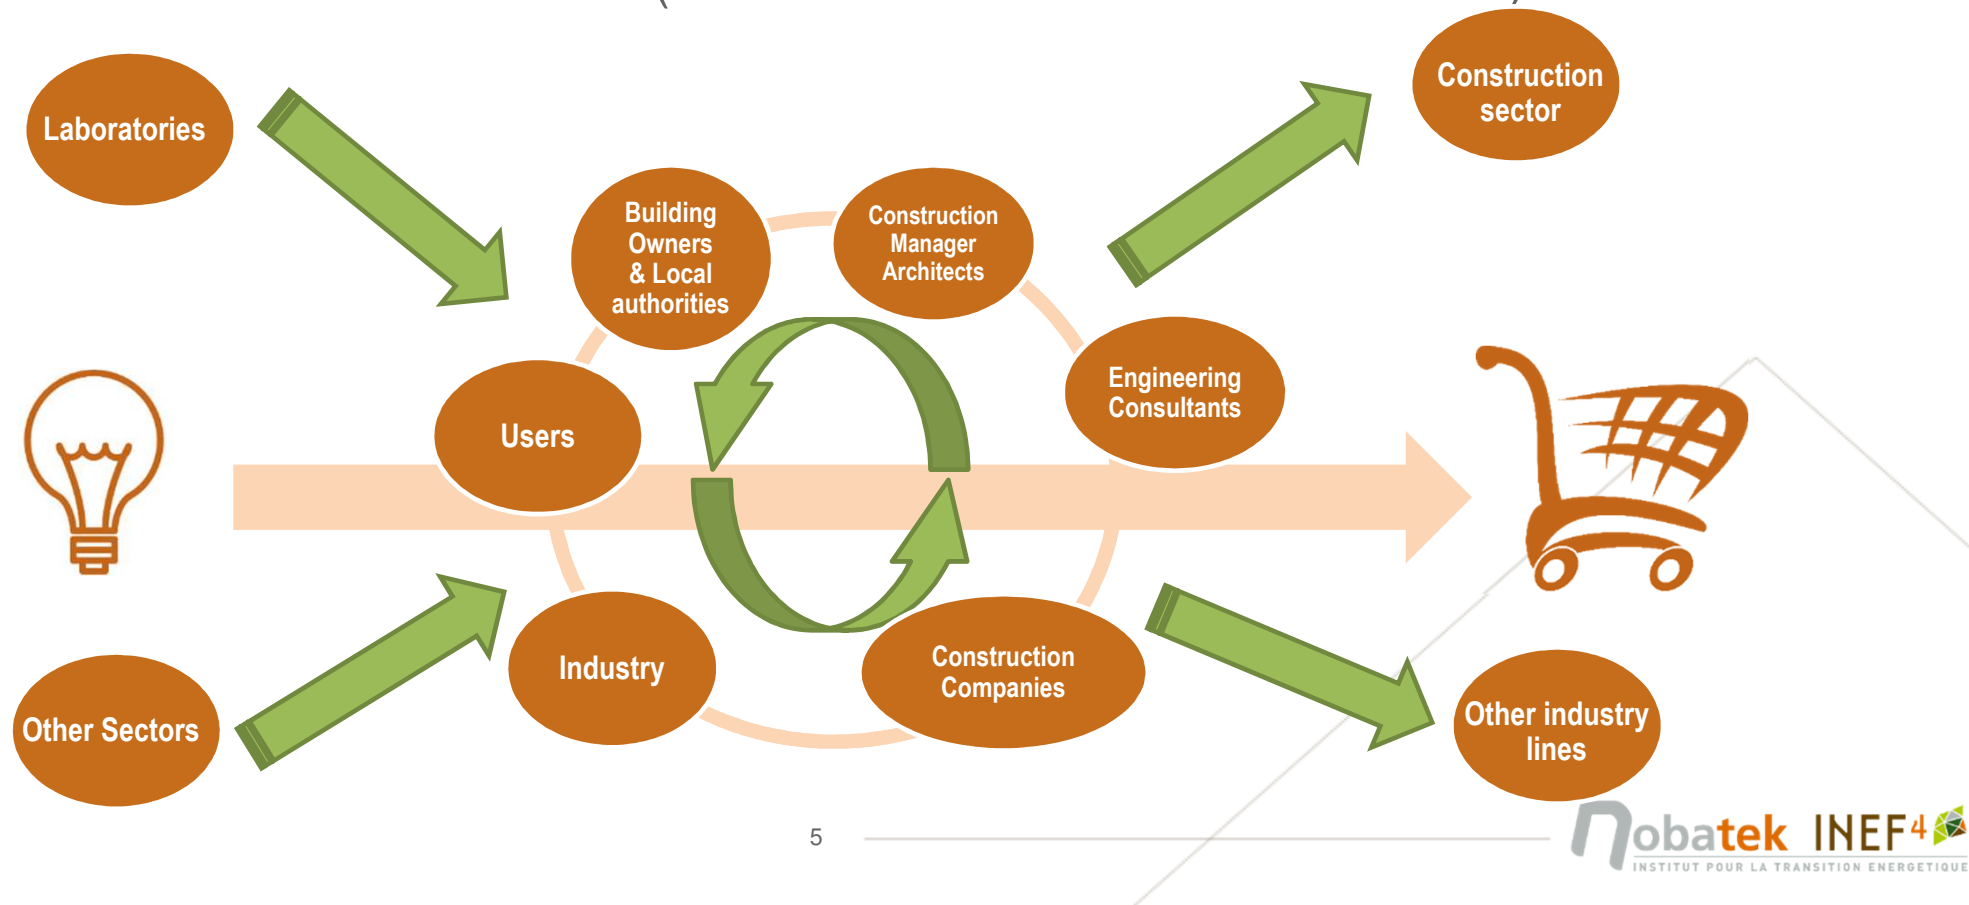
Laboratories

Construction sector

Building Owners & Local authorities

Construction Manager Architects

Engineering Consultants

Users

Industry

Construction Companies

Other Sectors

Other industry lines

5

nobatek INEF4

INSTITUT POUR LA TRANSITION ENERGETIQUE